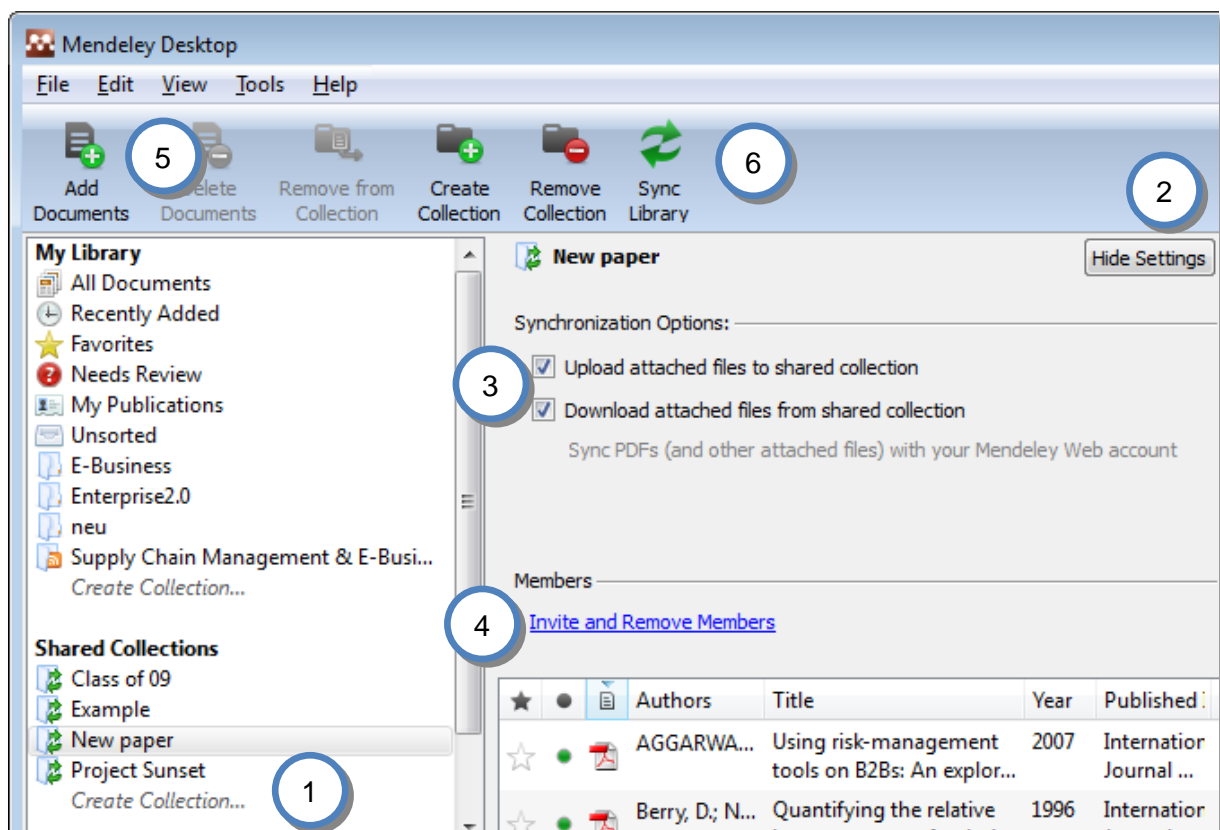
Mendeley Desktop

File Edit View Tools Help

Add Documents
5
Delete Documents
Remove from Collection
Create Collection
Remove Collection
Sync Library
6
2

My Library
All Documents
Recently Added
Favorites
Needs Review
My Publications
Unsorted
E-Business
Enterprise2.0
neu
Supply Chain Management & E-Busi...
Create Collection...

Shared Collections
Class of 09
Example
New paper
Project Sunset
Create Collection...
1

New paper
Hide Settings

Synchronization Options:
3
Upload attached files to shared collection
Download attached files from shared collection
Sync PDFs (and other attached files) with your Mendeley Web account

Members
4
Invite and Remove Members

| ★ | ● | | Authors | Title | Year | Published |
|---|---|---|---|---|---|---|
| ☆ | ● | | AGGARWA... | Using risk-management tools on B2Bs: An explor... | 2007 | Internatior Journal ... |
| ☆ | ● | | Berry, D.; N... | Quantifying the relative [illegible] | 1996 | Internatior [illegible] |